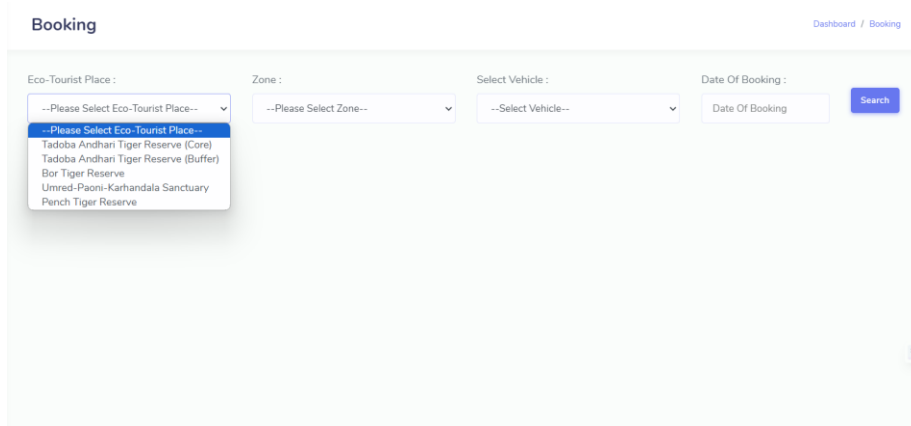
Booking

Dashboard / Booking

Eco-Tourist Place :

--Please Select Eco-Tourist Place--

--Please Select Eco-Tourist Place--
Tadoba Andhari Tiger Reserve (Core)
Tadoba Andhari Tiger Reserve (Buffer)
Bor Tiger Reserve
Umred-Paoni-Karhandala Sanctuary
Pench Tiger Reserve

Zone :

--Please Select Zone--

Select Vehicle :

--Select Vehicle--

Date Of Booking :

Date Of Booking

Search